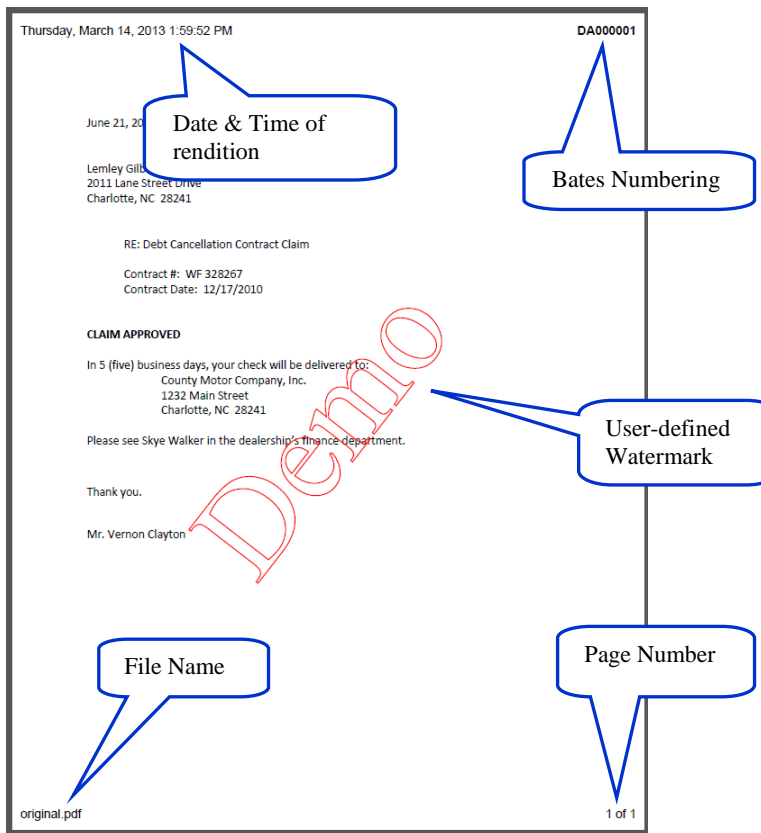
Thursday, March 14, 2013 1:59:52 PM

DA000001

Date & Time of rendition

June 21, 20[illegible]

Lemley Gilb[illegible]
2011 Lane Street Drive
Charlotte, NC 28241

Bates Numbering

RE: Debt Cancellation Contract Claim

Contract #: WF 328267
Contract Date: 12/17/2010

CLAIM APPROVED

In 5 (five) business days, your check will be delivered to:
County Motor Company, Inc.
1232 Main Street
Charlotte, NC 28241

Demo

User-defined Watermark

Please see Skye Walker in the dealership's finance department.

Thank you.

Mr. Vernon Clayton

File Name

Page Number

original.pdf

1 of 1